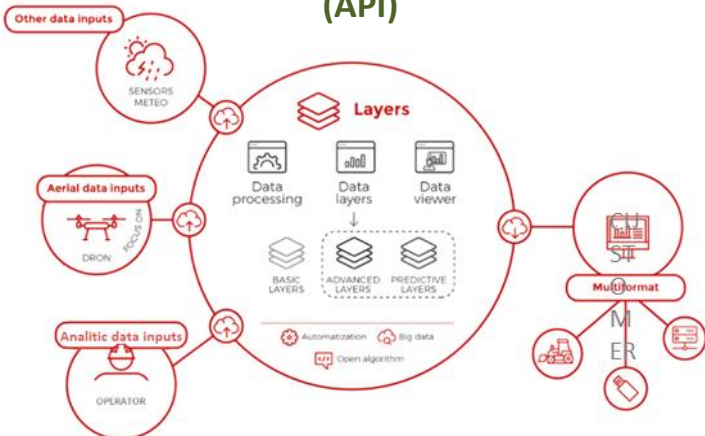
(API)

Other data inputs

SENSORS METEO

Layers

Data processing

Data layers

Data viewer

Aerial data inputs

FOCUS ON

DRON

BASIC LAYERS

ADVANCED LAYERS

PREDICTIVE LAYERS

CU ST O M ER

Multiformat

Analitic data inputs

Automatization

Big data

Open algorithm

OPERATOR